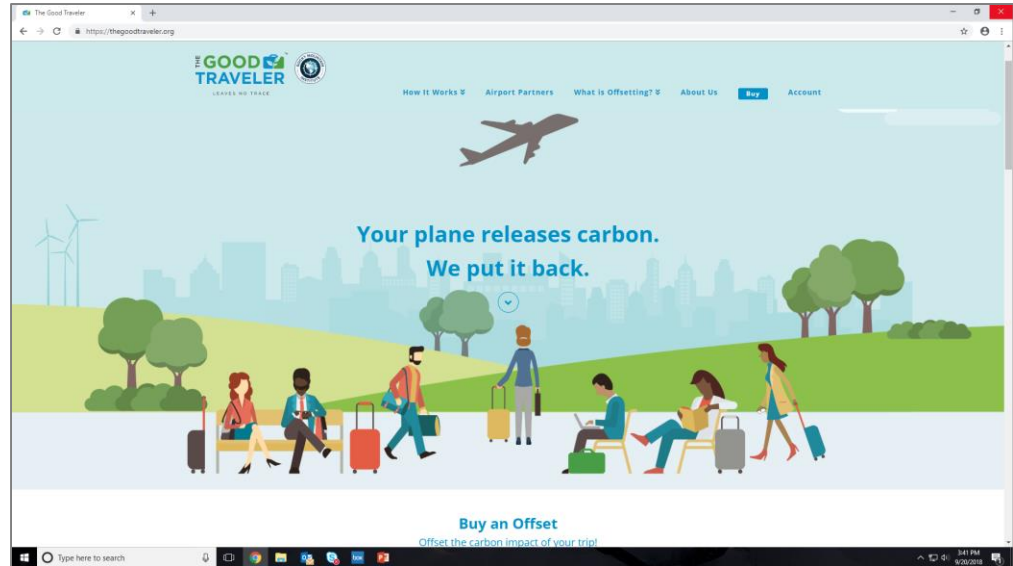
The Good Traveler
https://thegoodtraveler.org

THE GOOD TRAVELER
LEAVES NO TRACE

How It Works
Airport Partners
What is Offsetting?
About Us
Buy
Account

Your plane releases carbon.
We put it back.

Buy an Offset
Offset the carbon impact of your trip!

Type here to search
3:41 PM
9/20/2018